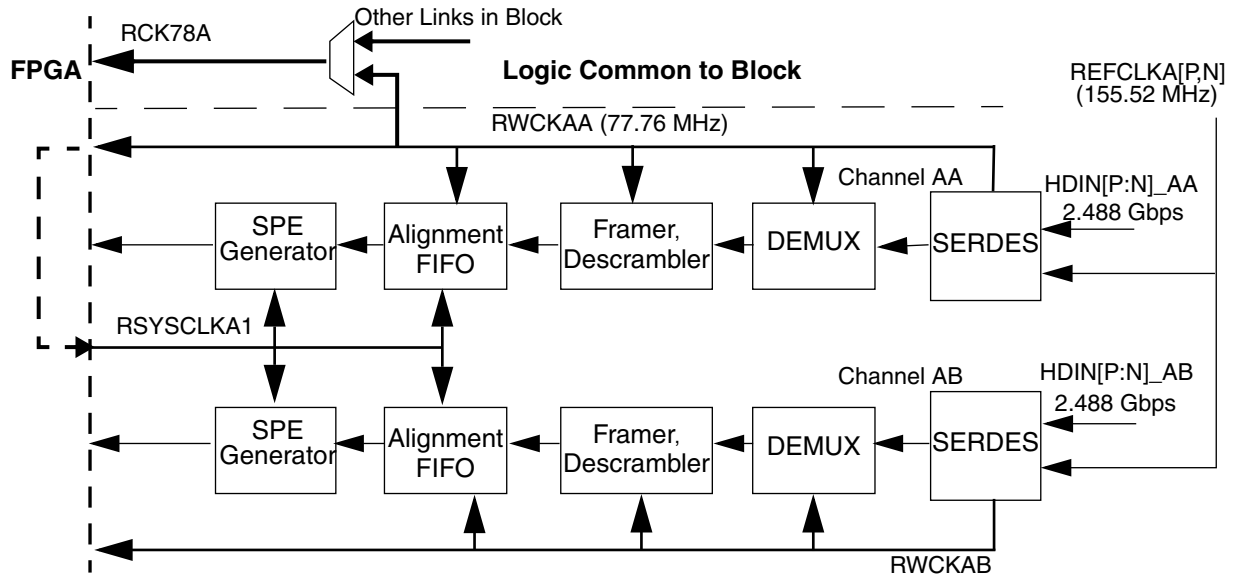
Other Links in Block

RCK78A

FPGA

Logic Common to Block

REFCLKA[P,N] (155.52 MHz)

RWCKAA (77.76 MHz)

Channel AA

HDIN[P:N]_AA 2.488 Gbps

SPE Generator

Alignment FIFO

Framer, Descrambler

DEMUX

SERDES

RSYSCLKA1

Channel AB

HDIN[P:N]_AB 2.488 Gbps

SPE Generator

Alignment FIFO

Framer, Descrambler

DEMUX

SERDES

RWCKAB